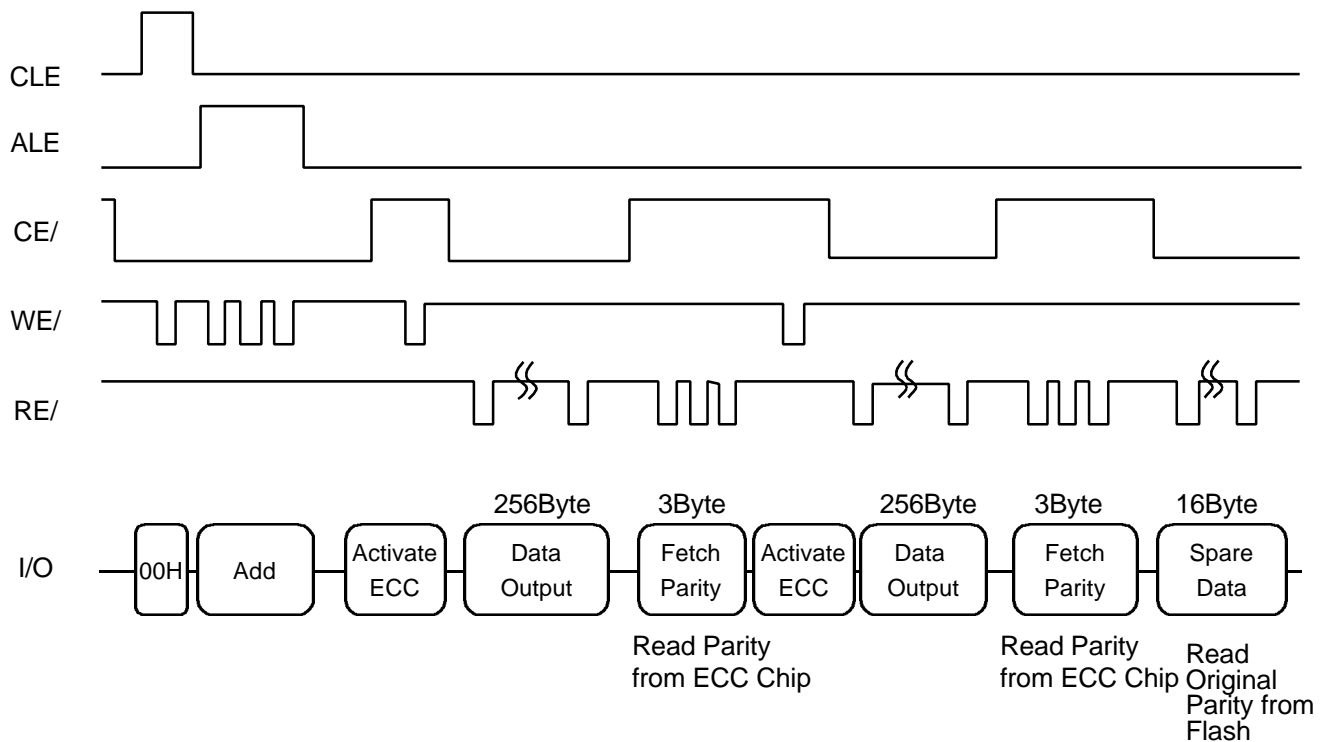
CLE

ALE

CE/

WE/

RE/

I/O

00H

Add

Activate ECC

256Byte

Data Output

3Byte

Fetch Parity

Activate ECC

256Byte

Data Output

3Byte

Fetch Parity

16Byte

Spare Data

Read Parity from ECC Chip

Read Parity from ECC Chip

Read Original Parity from Flash